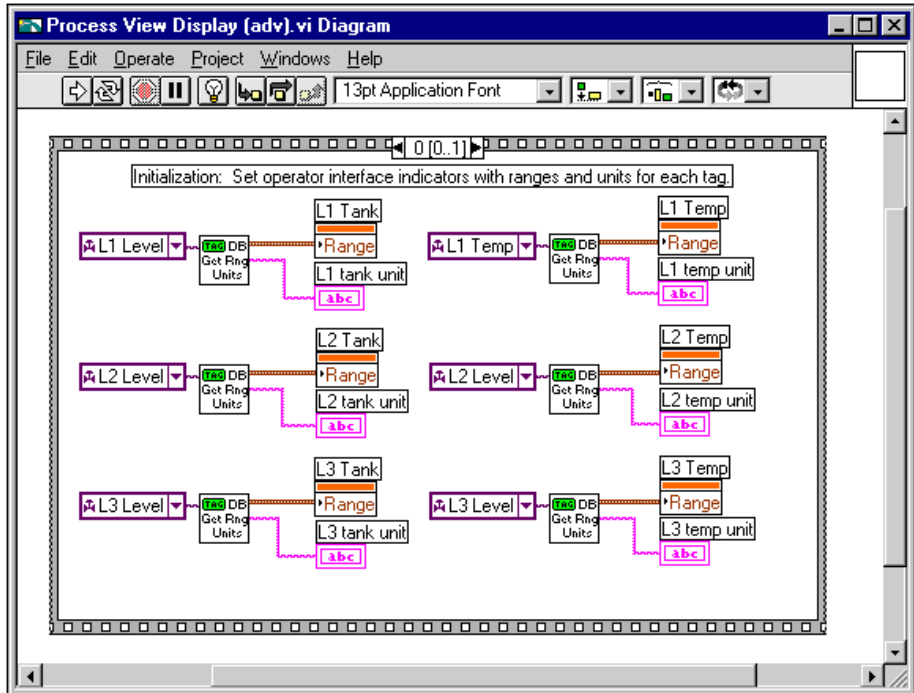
Process View Display (adv).vi Diagram

File Edit Operate Project Windows Help

13pt Application Font

0 [0..1]

Initialization: Set operator interface indicators with ranges and units for each tag.

L1 Level
TAG DB Get Rng Units
L1 Tank
Range
L1 tank unit
abc

L1 Temp
TAG DB Get Rng Units
L1 Temp
Range
L1 temp unit
abc

L2 Level
TAG DB Get Rng Units
L2 Tank
Range
L2 tank unit
abc

L2 Level
TAG DB Get Rng Units
L2 Temp
Range
L2 temp unit
abc

L3 Level
TAG DB Get Rng Units
L3 Tank
Range
L3 tank unit
abc

L3 Level
TAG DB Get Rng Units
L3 Temp
Range
L3 temp unit
abc